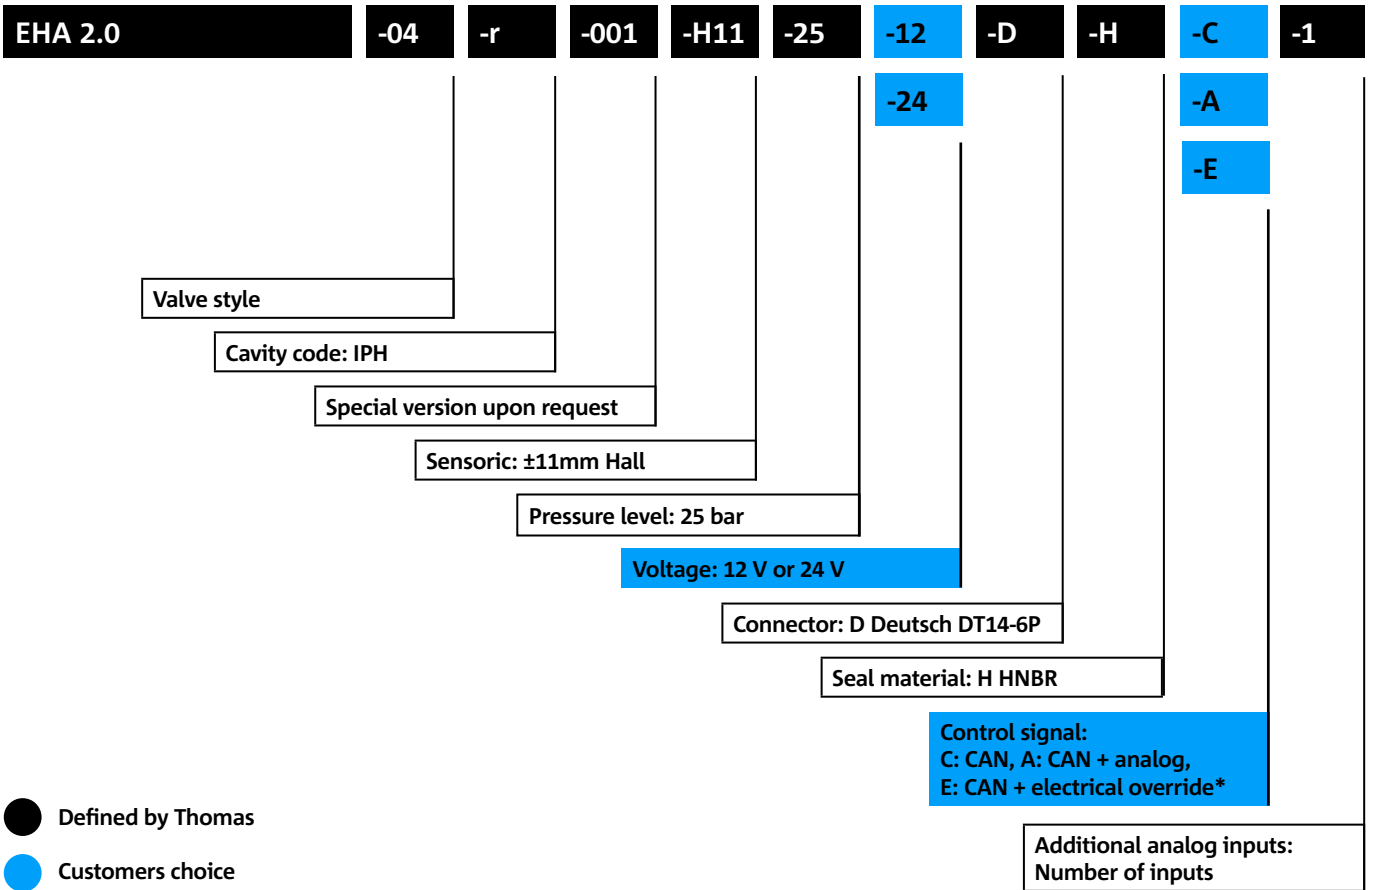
EHA 2.0 -04 -r -001 -H11 -25 -12 -D -H -C -1

-24

-A

-E

Valve style

Cavity code: IPH

Special version upon request

Sensoric: ±11mm Hall

Pressure level: 25 bar

Voltage: 12 V or 24 V

Connector: D Deutsch DT14-6P

Seal material: H HNBR

Control signal:
C: CAN, A: CAN + analog,
E: CAN + electrical override*

Additional analog inputs:
Number of inputs

Defined by Thomas

Customers choice